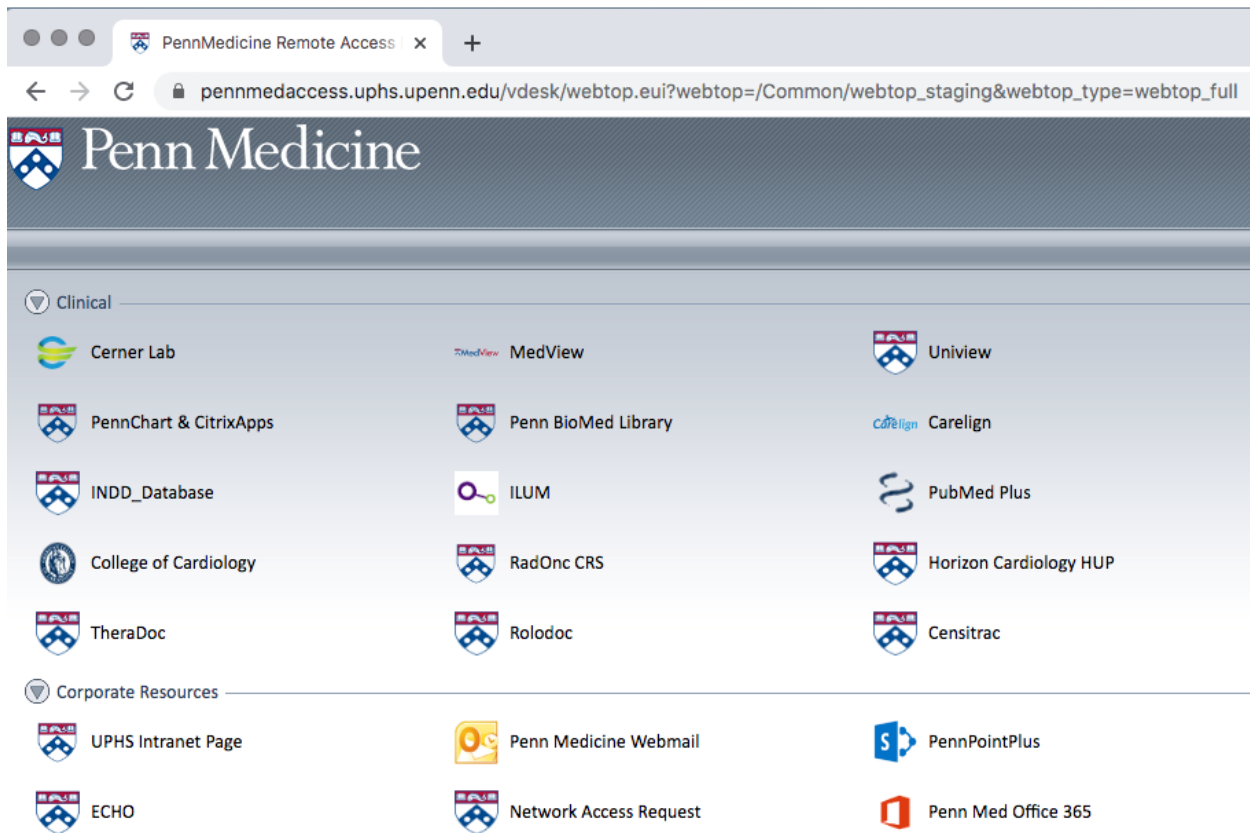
PennMedicine Remote Access ×
+
pennmedaccess.uphs.upenn.edu/vdesk/webtop.eui?webtop=/Common/webtop_staging&webtop_type=webtop_full

Penn Medicine

Clinical

Cerner Lab
MedView MedView
Uniview

PennChart & CitrixApps
Penn BioMed Library
Carelign Carelign

INDD_Database
ILUM
PubMed Plus

College of Cardiology
RadOnc CRS
Horizon Cardiology HUP

TheraDoc
Rolodoc
Censitrac

Corporate Resources

UPHS Intranet Page
Penn Medicine Webmail
PennPointPlus

ECHO
Network Access Request
Penn Med Office 365